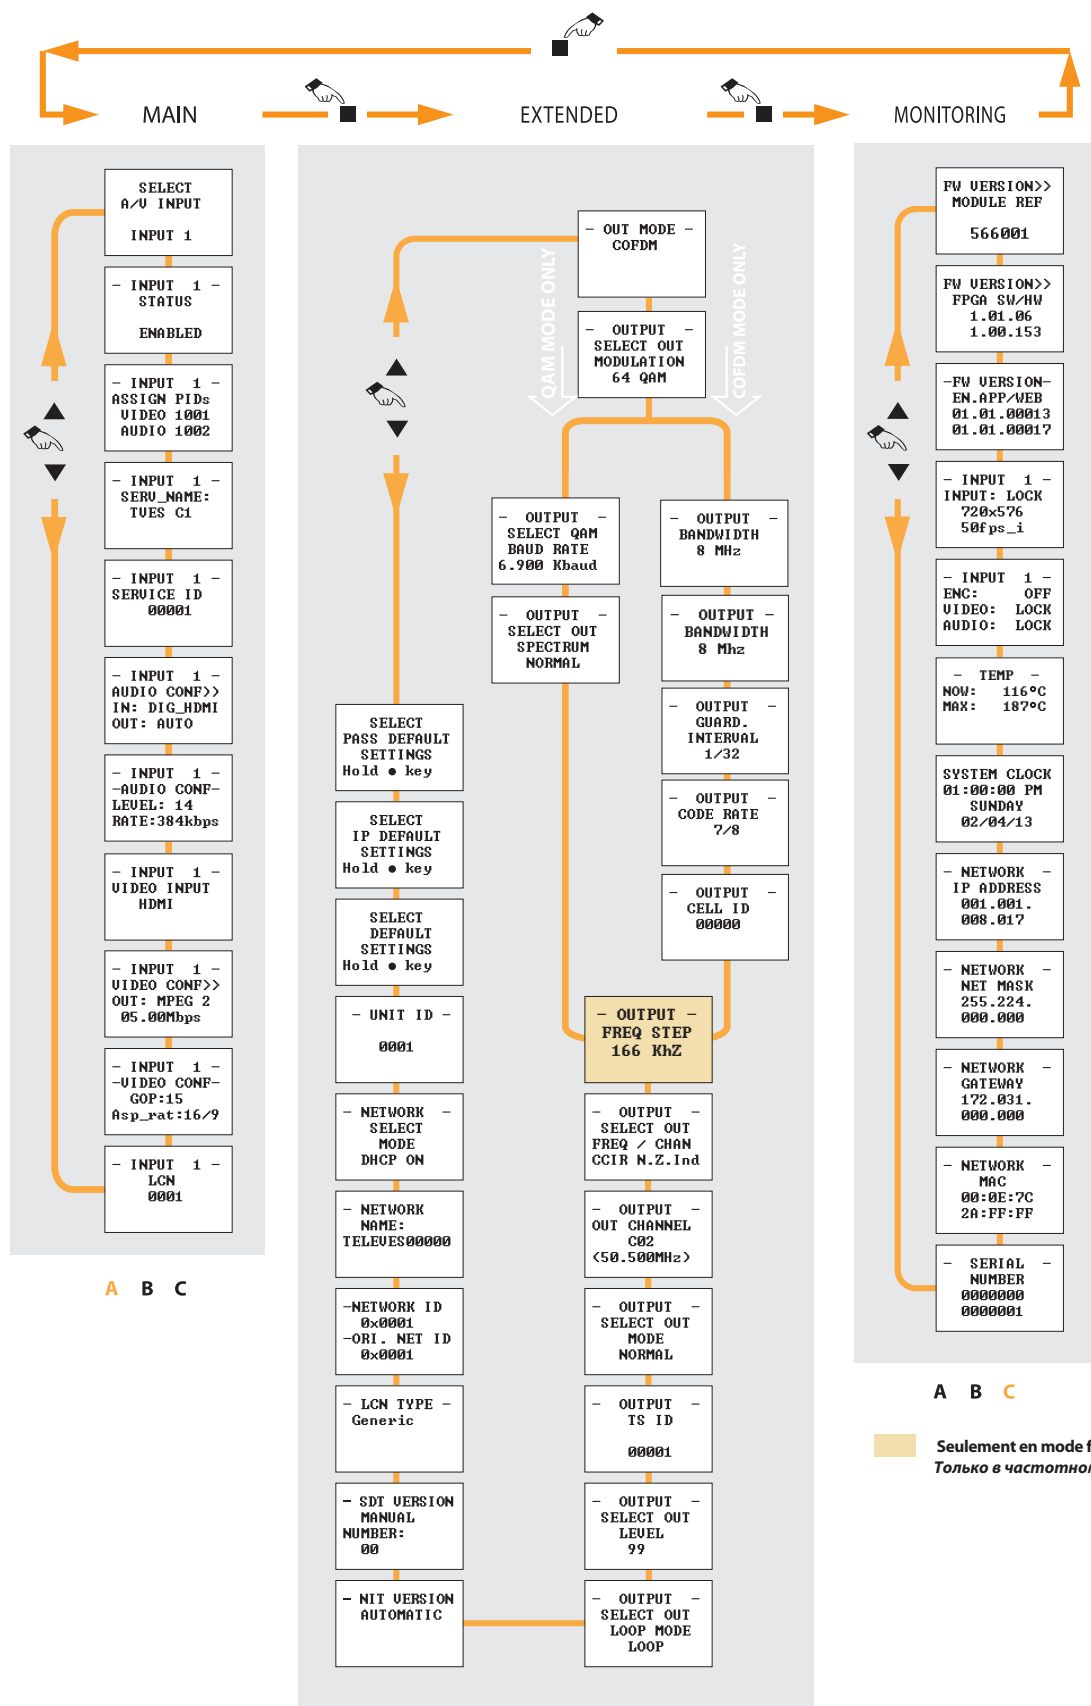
MAIN

EXTENDED

MONITORING

SELECT
A/V INPUT

INPUT 1

– INPUT 1 –
STATUS

ENABLED

– INPUT 1 –
ASSIGN PIDs
VIDEO 1001
AUDIO 1002

– INPUT 1 –
SERV_NAME:
TVES C1

– INPUT 1 –
SERVICE ID
00001

– INPUT 1 –
AUDIO CONF>>
IN: DIG_HDMI
OUT: AUTO

– INPUT 1 –
–AUDIO CONF–
LEVEL: 14
RATE:384kbps

– INPUT 1 –
VIDEO INPUT
HDMI

– INPUT 1 –
VIDEO CONF>>
OUT: MPEG 2
05.00Mbps

– INPUT 1 –
–VIDEO CONF–
GOP:15
Asp_rat:16/9

– INPUT 1 –
LCN
0001

A B C

– OUT MODE –
COFDM

QAM MODE ONLY

COFDM MODE ONLY

– OUTPUT –
SELECT OUT
MODULATION
64 QAM

– OUTPUT –
SELECT QAM
BAUD RATE
6.900 Kbaud

– OUTPUT –
SELECT OUT
SPECTRUM
NORMAL

– OUTPUT –
BANDWIDTH
8 MHz

– OUTPUT –
BANDWIDTH
8 Mhz

– OUTPUT –
GUARD.
INTERVAL
1/32

– OUTPUT –
CODE RATE
7/8

– OUTPUT –
CELL ID
00000

SELECT
PASS DEFAULT
SETTINGS
Hold ● key

SELECT
IP DEFAULT
SETTINGS
Hold ● key

SELECT
DEFAULT
SETTINGS
Hold ● key

– UNIT ID –

0001

– NETWORK –
SELECT
MODE
DHCP ON

– NETWORK –
NAME:
TELEVES00000

–NETWORK ID
0x0001
–ORI. NET ID
0x0001

– LCN TYPE –
Generic

– SDT VERSION
MANUAL
NUMBER:
00

– NIT VERSION
AUTOMATIC

– OUTPUT –
FREQ STEP
166 KhZ

– OUTPUT –
SELECT OUT
FREQ / CHAN
CCIR N.Z.Ind

– OUTPUT –
OUT CHANNEL
C02
(50.500MHz)

– OUTPUT –
SELECT OUT
MODE
NORMAL

– OUTPUT –
TS ID

00001

– OUTPUT –
SELECT OUT
LEVEL
99

– OUTPUT –
SELECT OUT
LOOP MODE
LOOP

FW VERSION>>
MODULE REF

566001

FW VERSION>>
FPGA SW/HW
1.01.06
1.00.153

–FW VERSION–
EN.APP/WEB
01.01.00013
01.01.00017

– INPUT 1 –
INPUT: LOCK
720x576
50fps_i

– INPUT 1 –
ENC: OFF
VIDEO: LOCK
AUDIO: LOCK

– TEMP –
NOW: 116°C
MAX: 187°C

SYSTEM CLOCK
01:00:00 PM
SUNDAY
02/04/13

– NETWORK –
IP ADDRESS
001.001.
008.017

– NETWORK –
NET MASK
255.224.
000.000

– NETWORK –
GATEWAY
172.031.
000.000

– NETWORK –
MAC
00:0E:7C
2A:FF:FF

– SERIAL –
NUMBER
0000000
0000001

A B C

Seulement en mode f
Только в частотно